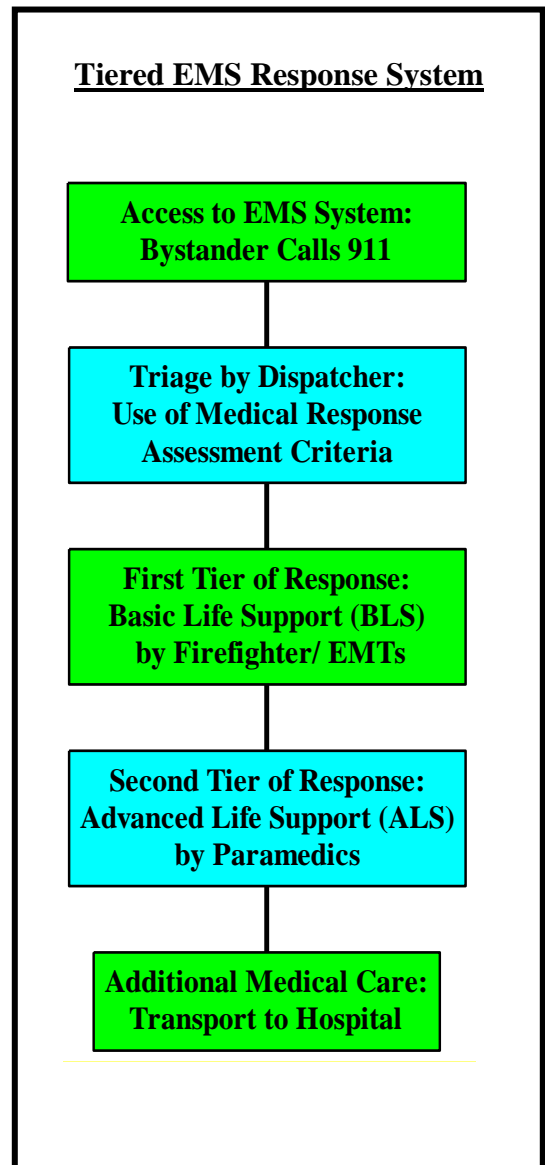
Tiered EMS Response System

Access to EMS System:
Bystander Calls 911

Triage by Dispatcher:
Use of Medical Response
Assessment Criteria

First Tier of Response:
Basic Life Support (BLS)
by Firefighter/ EMTs

Second Tier of Response:
Advanced Life Support (ALS)
by Paramedics

Additional Medical Care:
Transport to Hospital